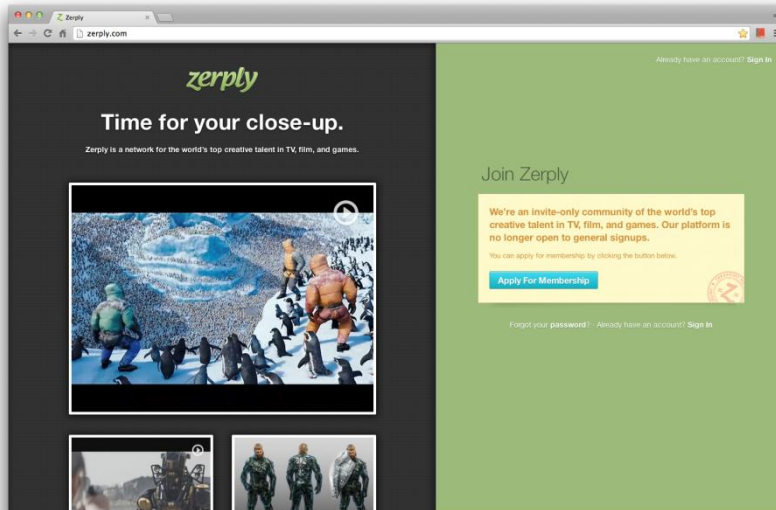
Zerply

zerply.com

zerply

Time for your close-up.

Zerply is a network for the world's top creative talent in TV, film, and games.

Already have an account? Sign In

Join Zerply

We're an invite-only community of the world's top creative talent in TV, film, and games. Our platform is no longer open to general signups.

You can apply for membership by clicking the button below.

Apply For Membership

Forgot your password? · Already have an account? Sign In